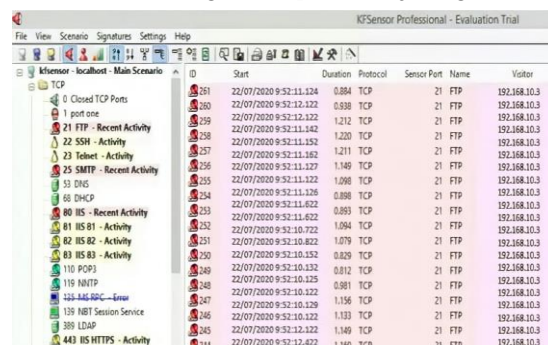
KFSensor Professional - Evaluation Trial

File View Scenario Signatures Settings Help

kfsensor - localhost - Main Scenario
TCP
0 Closed TCP Ports
1 port one
21 FTP - Recent Activity
22 SSH - Activity
23 Telnet - Activity
25 SMTP - Recent Activity
53 DNS
68 DHCP
80 IIS - Recent Activity
81 IIS 81 - Activity
82 IIS 82 - Activity
83 IIS 83 - Activity
110 POP3
119 NNTP
135 MS RPC - Error
139 NBT Session Service
389 LDAP
443 IIS HTTPS - Activity

| ID | Start | Duration | Protocol | Sensor Port | Name | Visitor |
|---|---|---|---|---|---|---|
| 261 | 22/07/2020 9:52:11.124 | 0.884 | TCP | 21 | FTP | 192.168.10.3 |
| 260 | 22/07/2020 9:52:12.122 | 0.938 | TCP | 21 | FTP | 192.168.10.3 |
| 259 | 22/07/2020 9:52:11.142 | 1.212 | TCP | 21 | FTP | 192.168.10.3 |
| 258 | 22/07/2020 9:52:11.162 | 1.220 | TCP | 21 | FTP | 192.168.10.3 |
| 257 | 22/07/2020 9:52:11.122 | 1.211 | TCP | 21 | FTP | 192.168.10.3 |
| 256 | 22/07/2020 9:52:11.127 | 1.149 | TCP | 21 | FTP | 192.168.10.3 |
| 255 | 22/07/2020 9:52:11.122 | 1.098 | TCP | 21 | FTP | 192.168.10.3 |
| 254 | 22/07/2020 9:52:11.126 | 0.898 | TCP | 21 | FTP | 192.168.10.3 |
| 253 | 22/07/2020 9:52:11.622 | 0.893 | TCP | 21 | FTP | 192.168.10.3 |
| 252 | 22/07/2020 9:52:11.622 | 1.094 | TCP | 21 | FTP | 192.168.10.3 |
| 251 | 22/07/2020 9:52:10.722 | 1.079 | TCP | 21 | FTP | 192.168.10.3 |
| 250 | 22/07/2020 9:52:10.122 | 0.829 | TCP | 21 | FTP | 192.168.10.3 |
| 249 | 22/07/2020 9:52:10.132 | 0.812 | TCP | 21 | FTP | 192.168.10.3 |
| 248 | 22/07/2020 9:52:10.125 | 0.981 | TCP | 21 | FTP | 192.168.10.3 |
| 247 | 22/07/2020 9:52:10.129 | 1.156 | TCP | 21 | FTP | 192.168.10.3 |
| 246 | 22/07/2020 9:52:10.122 | 1.133 | TCP | 21 | FTP | 192.168.10.3 |
| 245 | 22/07/2020 9:52:12.122 | 1.149 | TCP | 21 | FTP | 192.168.10.3 |
| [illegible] | 22/07/2020 9:52:12.422 | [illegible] | TCP | 21 | FTP | 192.168.10.3 |